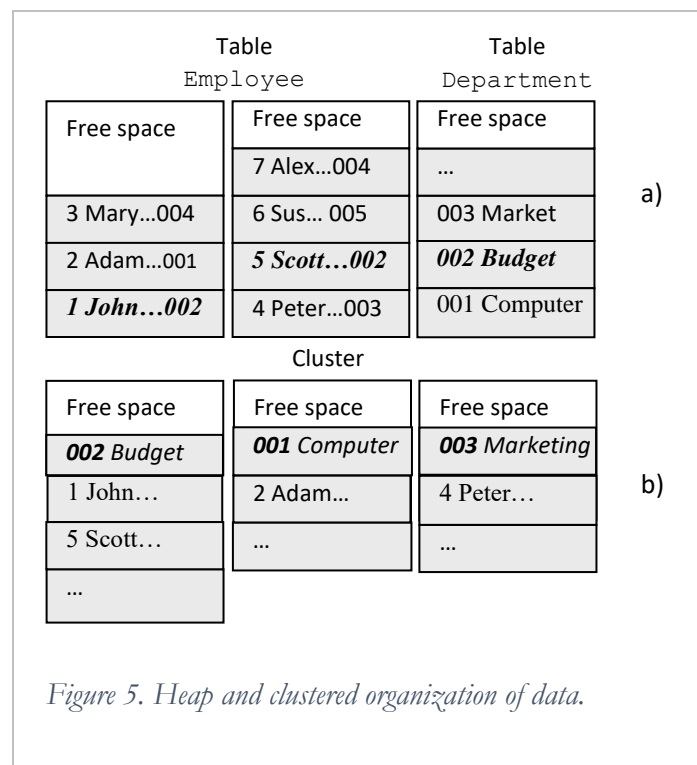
Table
Employee

Table
Department

Free space

3 Mary…004

2 Adam…001

*1 John…002*

Free space

7 Alex…004

6 Sus… 005

*5 Scott…002*

4 Peter…003

Free space

…

003 Market

*002 Budget*

001 Computer

a)

Cluster

Free space

***002** Budget*

1 John…

5 Scott…

…

Free space

***001** Computer*

2 Adam…

…

Free space

***003** Marketing*

4 Peter…

…

b)

*Figure 5. Heap and clustered organization of data.*